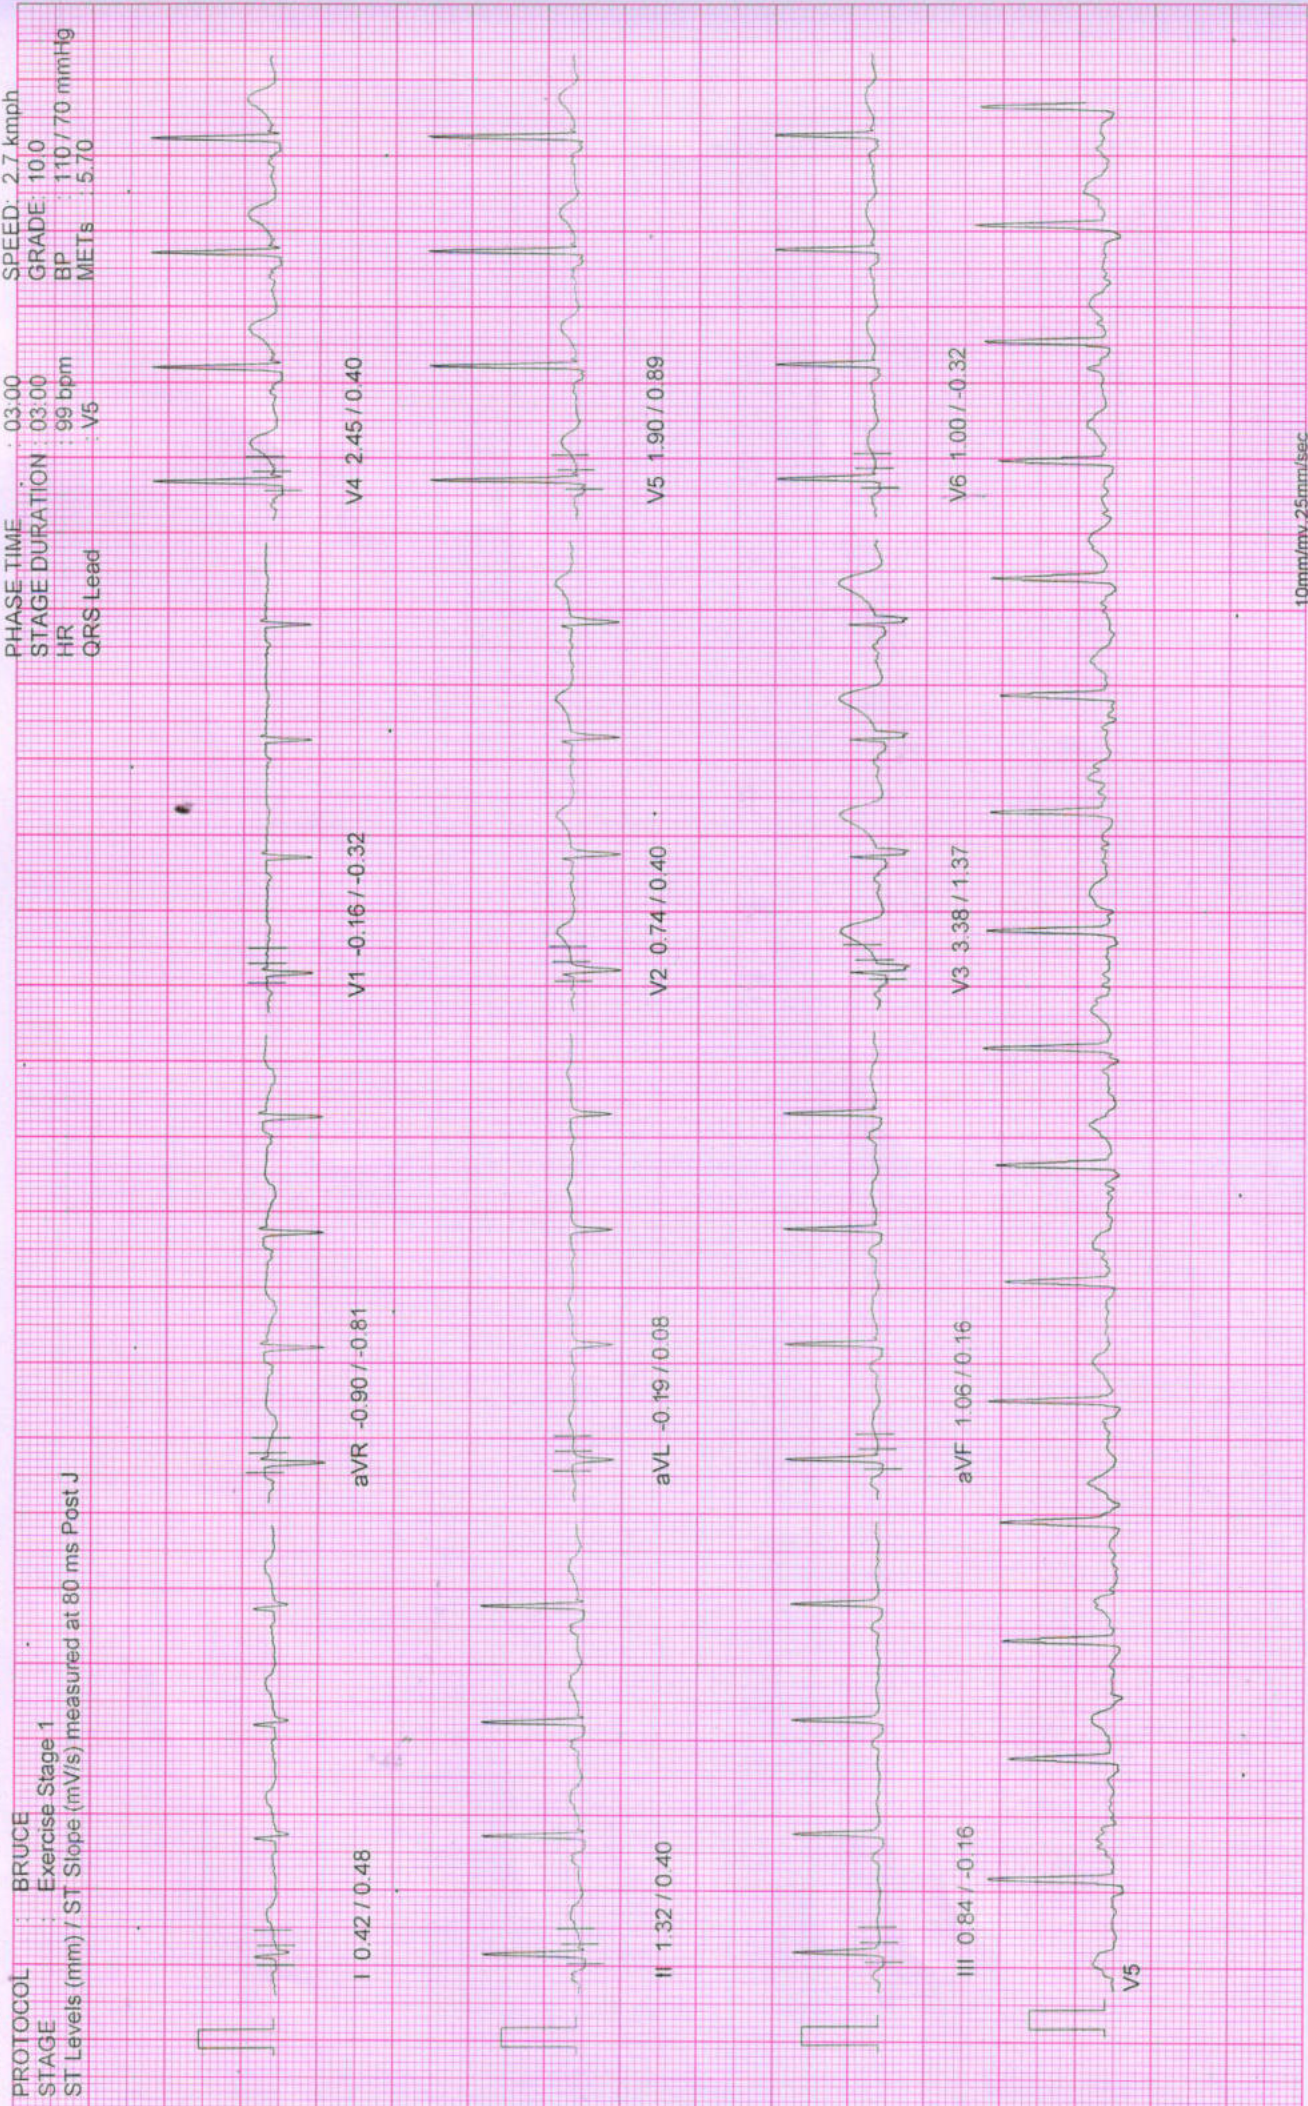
PROTOCOL : BRUCE
STAGE : Exercise Stage 1
ST Levels (mm) / ST Slope (mV/s) measured at 80 ms Post J

PHASE TIME : 03:00
STAGE DURATION : 03:00
HR : 99 bpm
QRS Lead : V5

SPEED : 2.7 kmph
GRADE : 10.0
BP : 110 / 70 mmHg
METs : 5.70

I 0.42 / 0.48
aVR -0.90 / -0.81
V1 -0.16 / -0.32
V4 2.45 / 0.40

II 1.32 / 0.40
aVL -0.19 / 0.08
V2 0.74 / 0.40
V5 1.90 / 0.89

III 0.84 / -0.16
aVF 1.06 / 0.16
V3 3.38 / 1.37
V6 1.00 / -0.32

V5

10mm/mv 25mm/sec